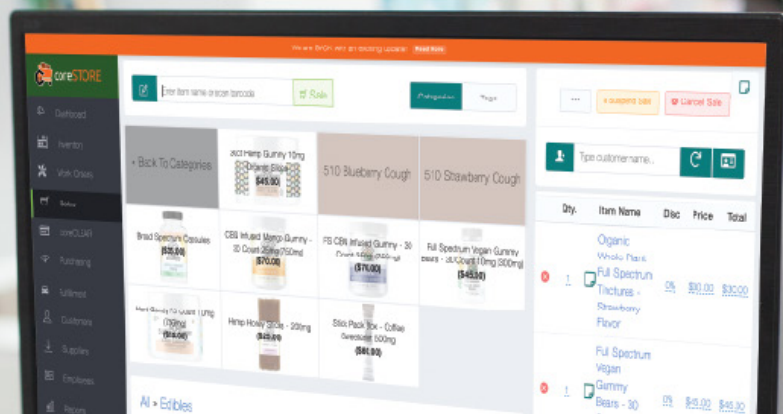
We are SHOK with an exciting update! Read More

coreSTORE

Dashboard
Inventory
Work Orders
Sales
coreCLEAR
Purchasing
Fulfillment
Customers
Suppliers
Employees
Reports

Enter item name or scan barcode
Sale
Categories
Tags

« Back To Categories
360 Hemp Gummy 10mg Organic Bites
($45.00)
510 Blueberry Cough
510 Strawberry Cough
Broad Spectrum Capsules
($35.00)
CBD Infused Mango Gummy - 30 Count 25mg (750mg)
($70.00)
FS CBN Infused Gummy - 30 Count 10mg (300mg)
($70.00)
Full Spectrum Vegan Gummy Bears - 30 Count 10mg (300mg)
($45.00)
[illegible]
($15.00)
Hemp Honey Sticks - 300mg
($35.00)
Stick Pack Box - Coffee Sweetener 500mg
($60.00)

All » Edibles

...
Suspend Sale
Cancel Sale

Type customer name...

Qty.
Item Name
Disc
Price
Total

1
Organic Whole Plant Full Spectrum Tinctures - Strawberry Flavor
0%
$30.00
$30.00

1
Full Spectrum Vegan Gummy Bears - 30
0%
$45.00
$45.00